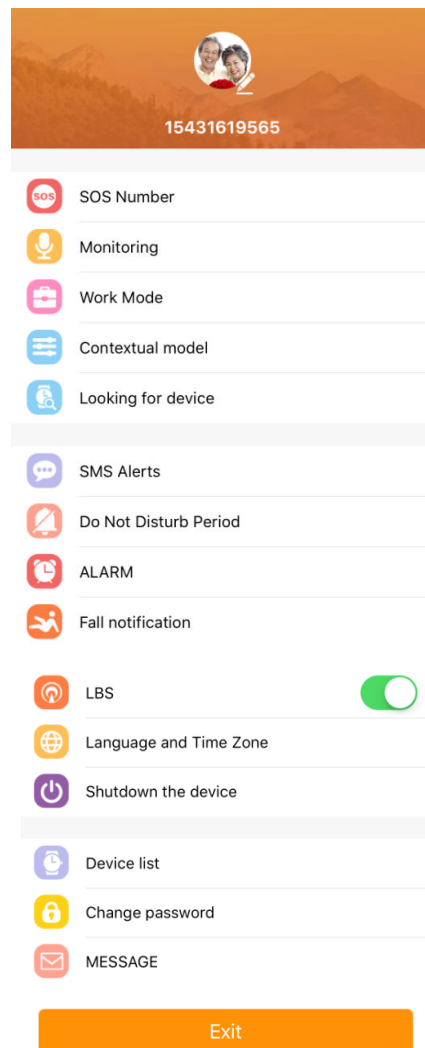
15431619565

SOS
SOS Number

Monitoring

Work Mode

Contextual model

Looking for device

SMS Alerts

Do Not Disturb Period

ALARM

Fall notification

LBS

Language and Time Zone

Shutdown the device

Device list

Change password

MESSAGE

Exit